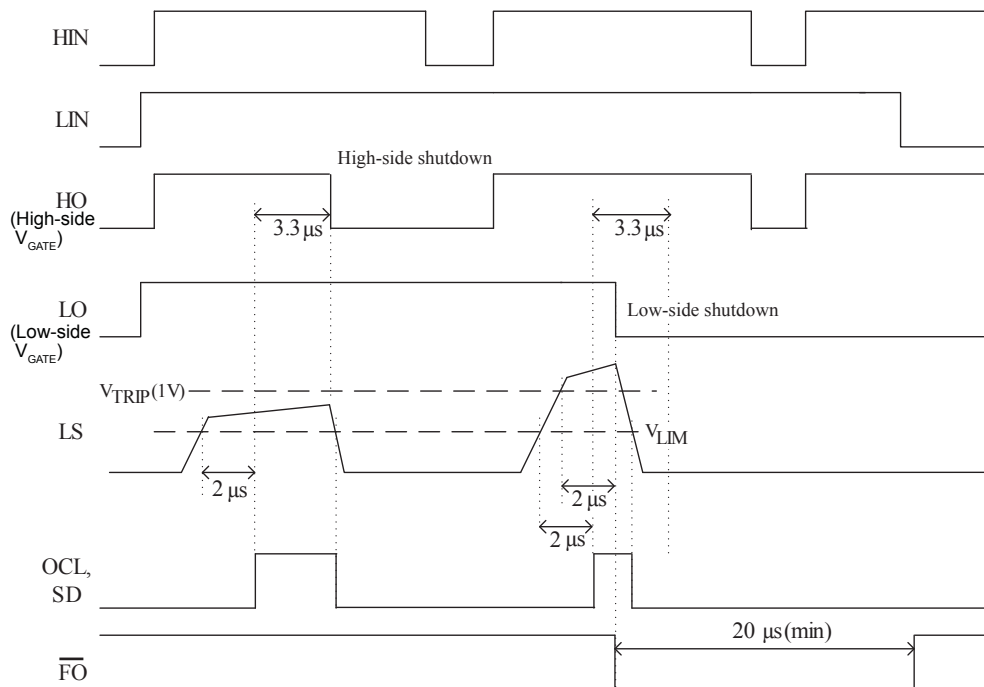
HIN

LIN

High-side shutdown

HO
(High-side
$V_{GATE}$)

3.3 μs

3.3 μs

LO
(Low-side
$V_{GATE}$)

Low-side shutdown

$V_{TRIP}$(1V)

LS

$V_{LIM}$

2 μs

2 μs

2 μs

OCL,
SD

20 μs(min)

$\overline{FO}$